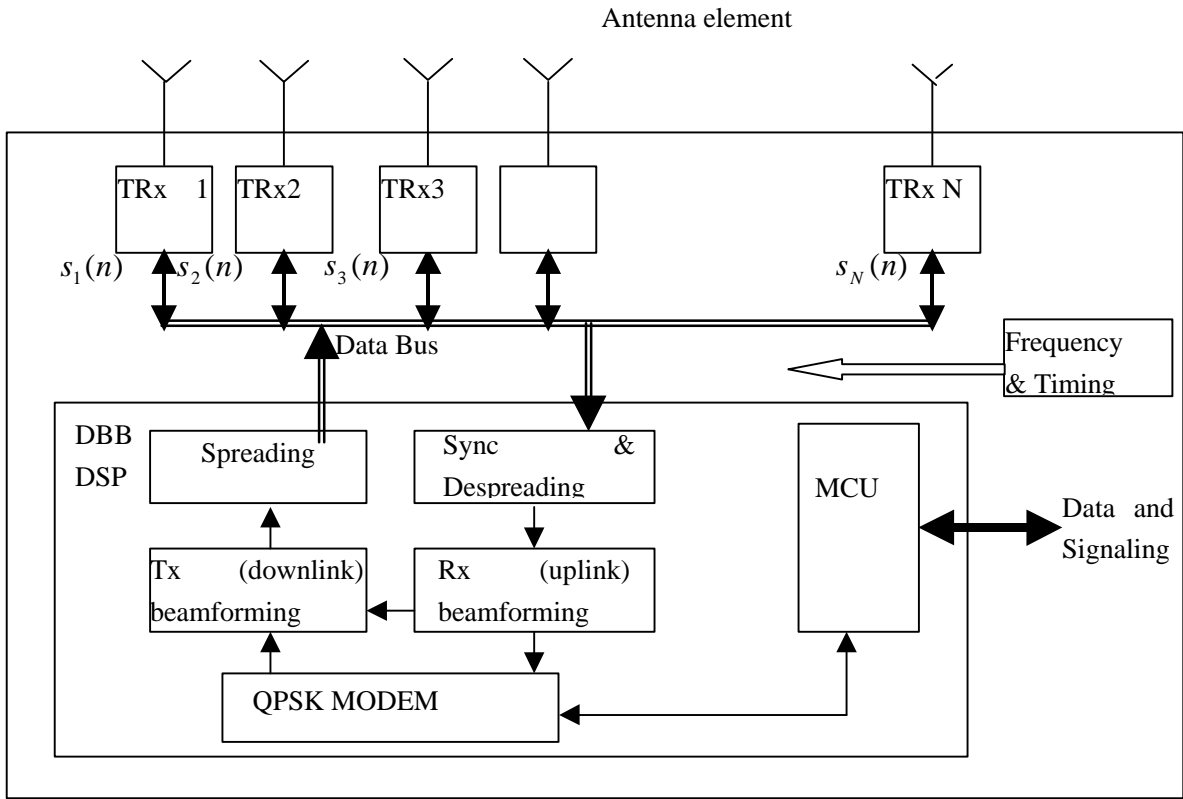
Antenna element

TRx 1

TRx2

TRx3

TRx N

$s_1(n)$

$s_2(n)$

$s_3(n)$

$s_N(n)$

Data Bus

Frequency & Timing

DBB DSP

Spreading

Sync & Despreading

MCU

Data and Signaling

Tx (downlink) beamforming

Rx (uplink) beamforming

QPSK MODEM